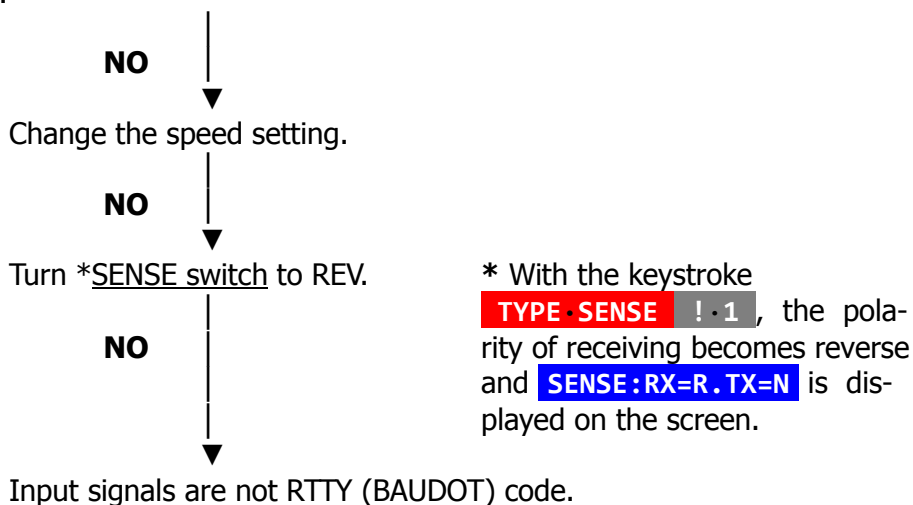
NO

Change the speed setting.

NO

Turn *SENSE switch to REV.

NO

* With the keystroke TYPE·SENSE !·1, the polarity of receiving becomes reverse and SENSE:RX=R.TX=N is displayed on the screen.

Input signals are not RTTY (BAUDOT) code.